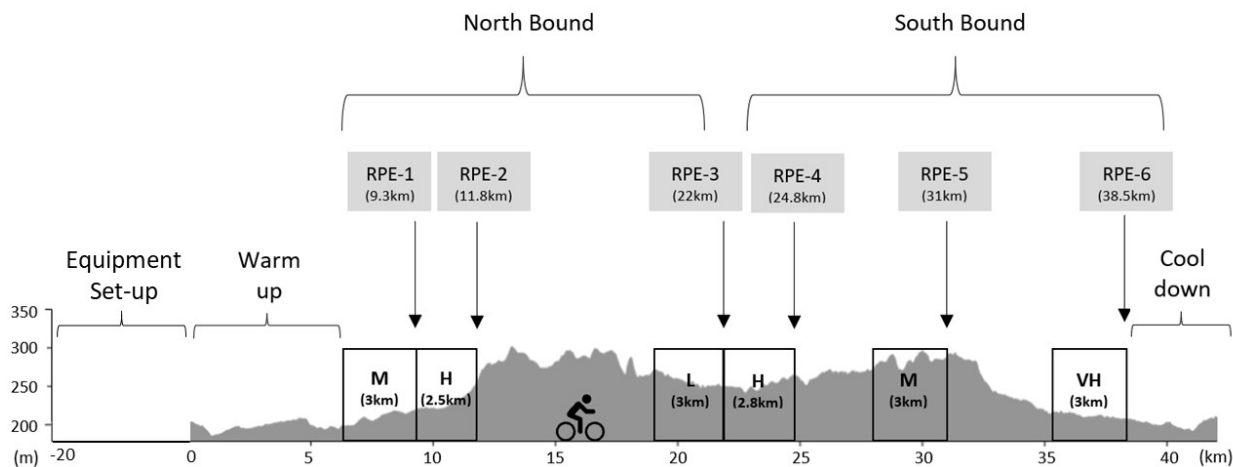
North Bound

South Bound

RPE-1
(9.3km)

RPE-2
(11.8km)

RPE-3
(22km)

RPE-4
(24.8km)

RPE-5
(31km)

RPE-6
(38.5km)

Equipment
Set-up

Warm
up

Cool
down

350
300
250
200
(m)

M
(3km)

H
(2.5km)

L
(3km)

H
(2.8km)

M
(3km)

VH
(3km)

-20
0
5
10
15
20
25
30
35
40
(km)